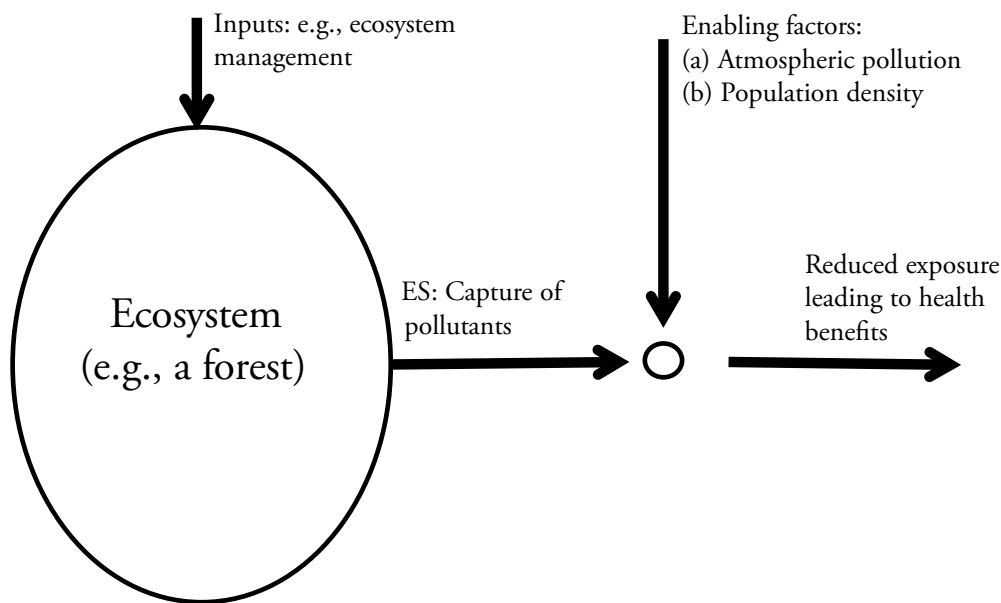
Inputs: e.g., ecosystem management

Enabling factors:
(a) Atmospheric pollution
(b) Population density

Ecosystem
(e.g., a forest)

ES: Capture of pollutants

Reduced exposure leading to health benefits